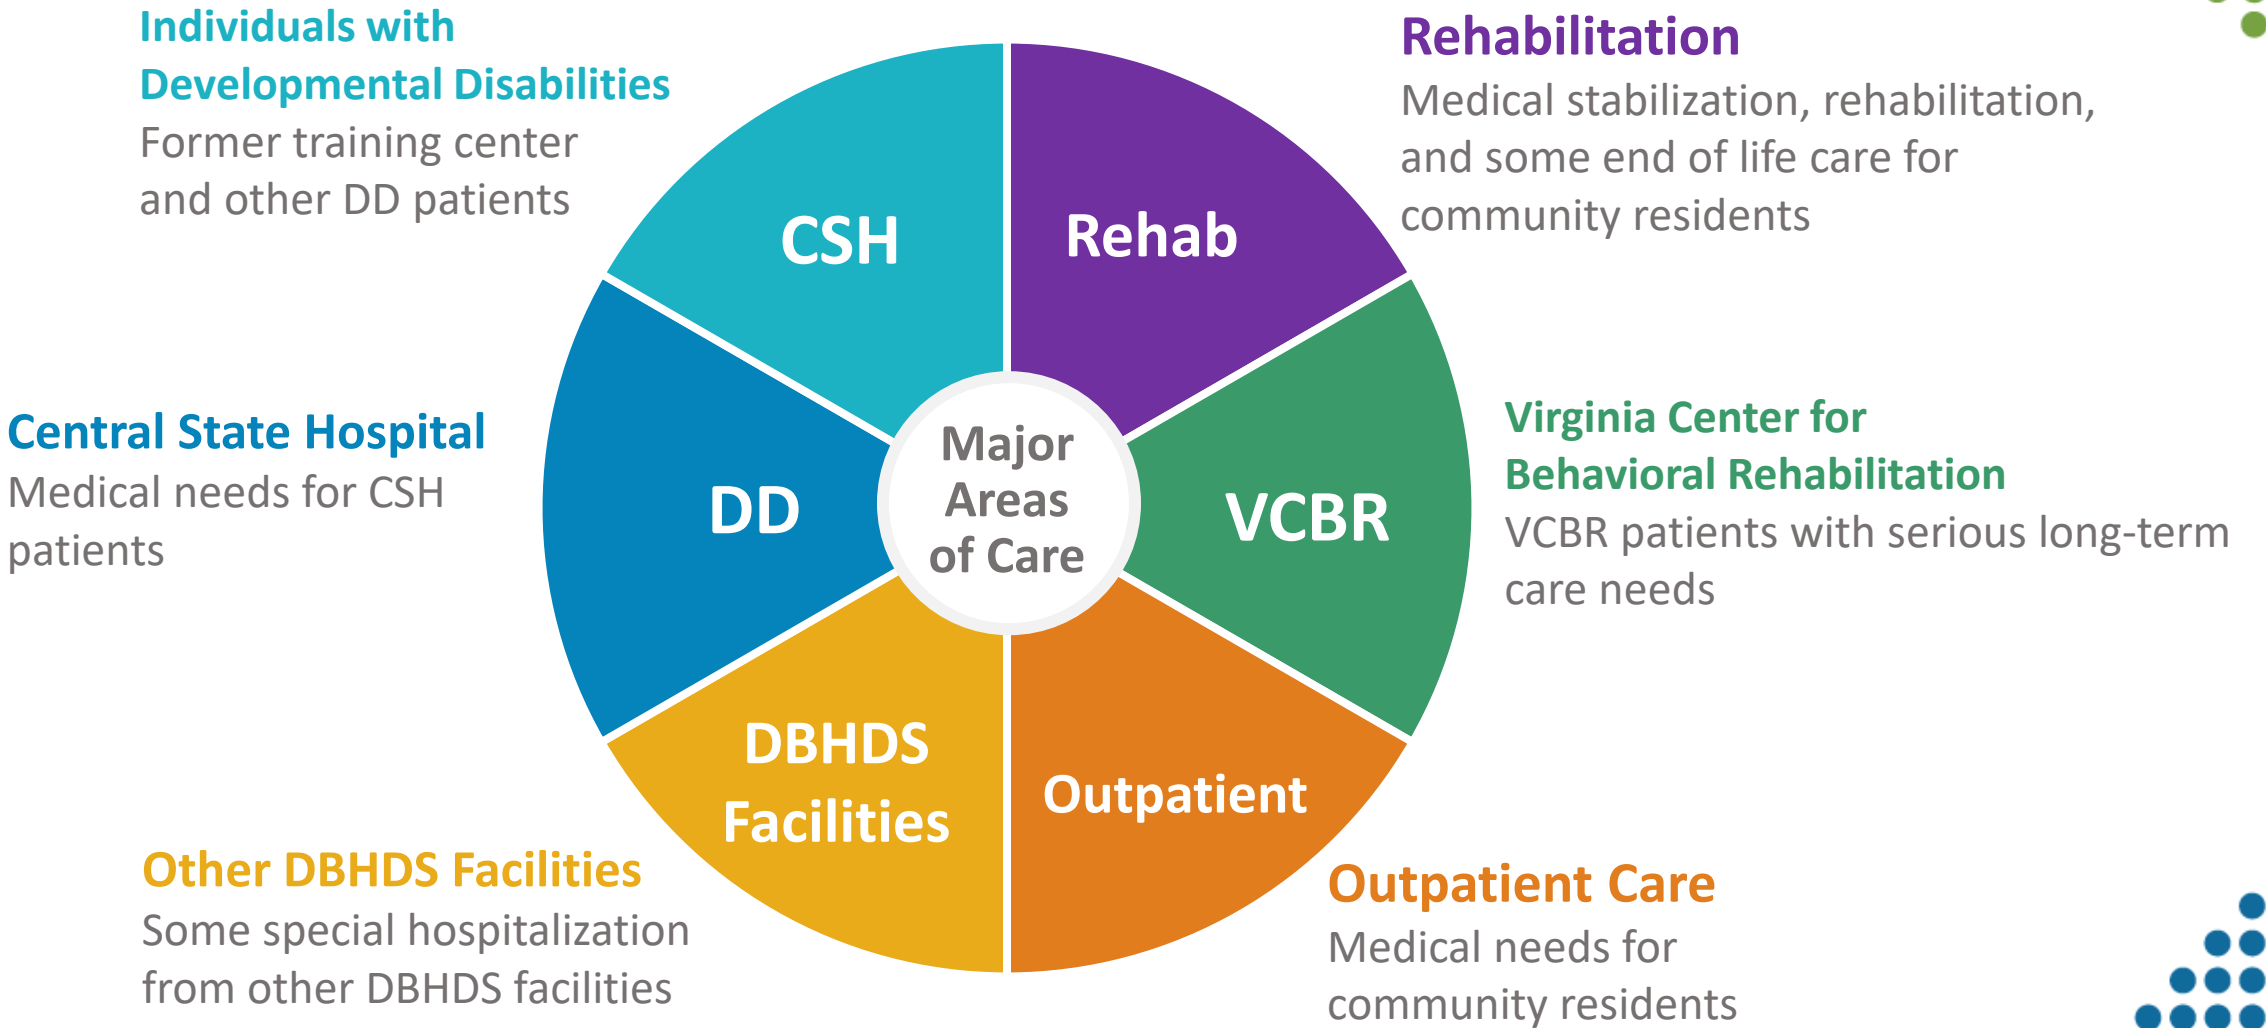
Individuals with Developmental Disabilities
Former training center and other DD patients

Rehabilitation
Medical stabilization, rehabilitation, and some end of life care for community residents

CSH

Rehab

Central State Hospital
Medical needs for CSH patients

DD

Major Areas of Care

VCBR

Virginia Center for Behavioral Rehabilitation
VCBR patients with serious long-term care needs

DBHDS Facilities

Outpatient

Other DBHDS Facilities
Some special hospitalization from other DBHDS facilities

Outpatient Care
Medical needs for community residents